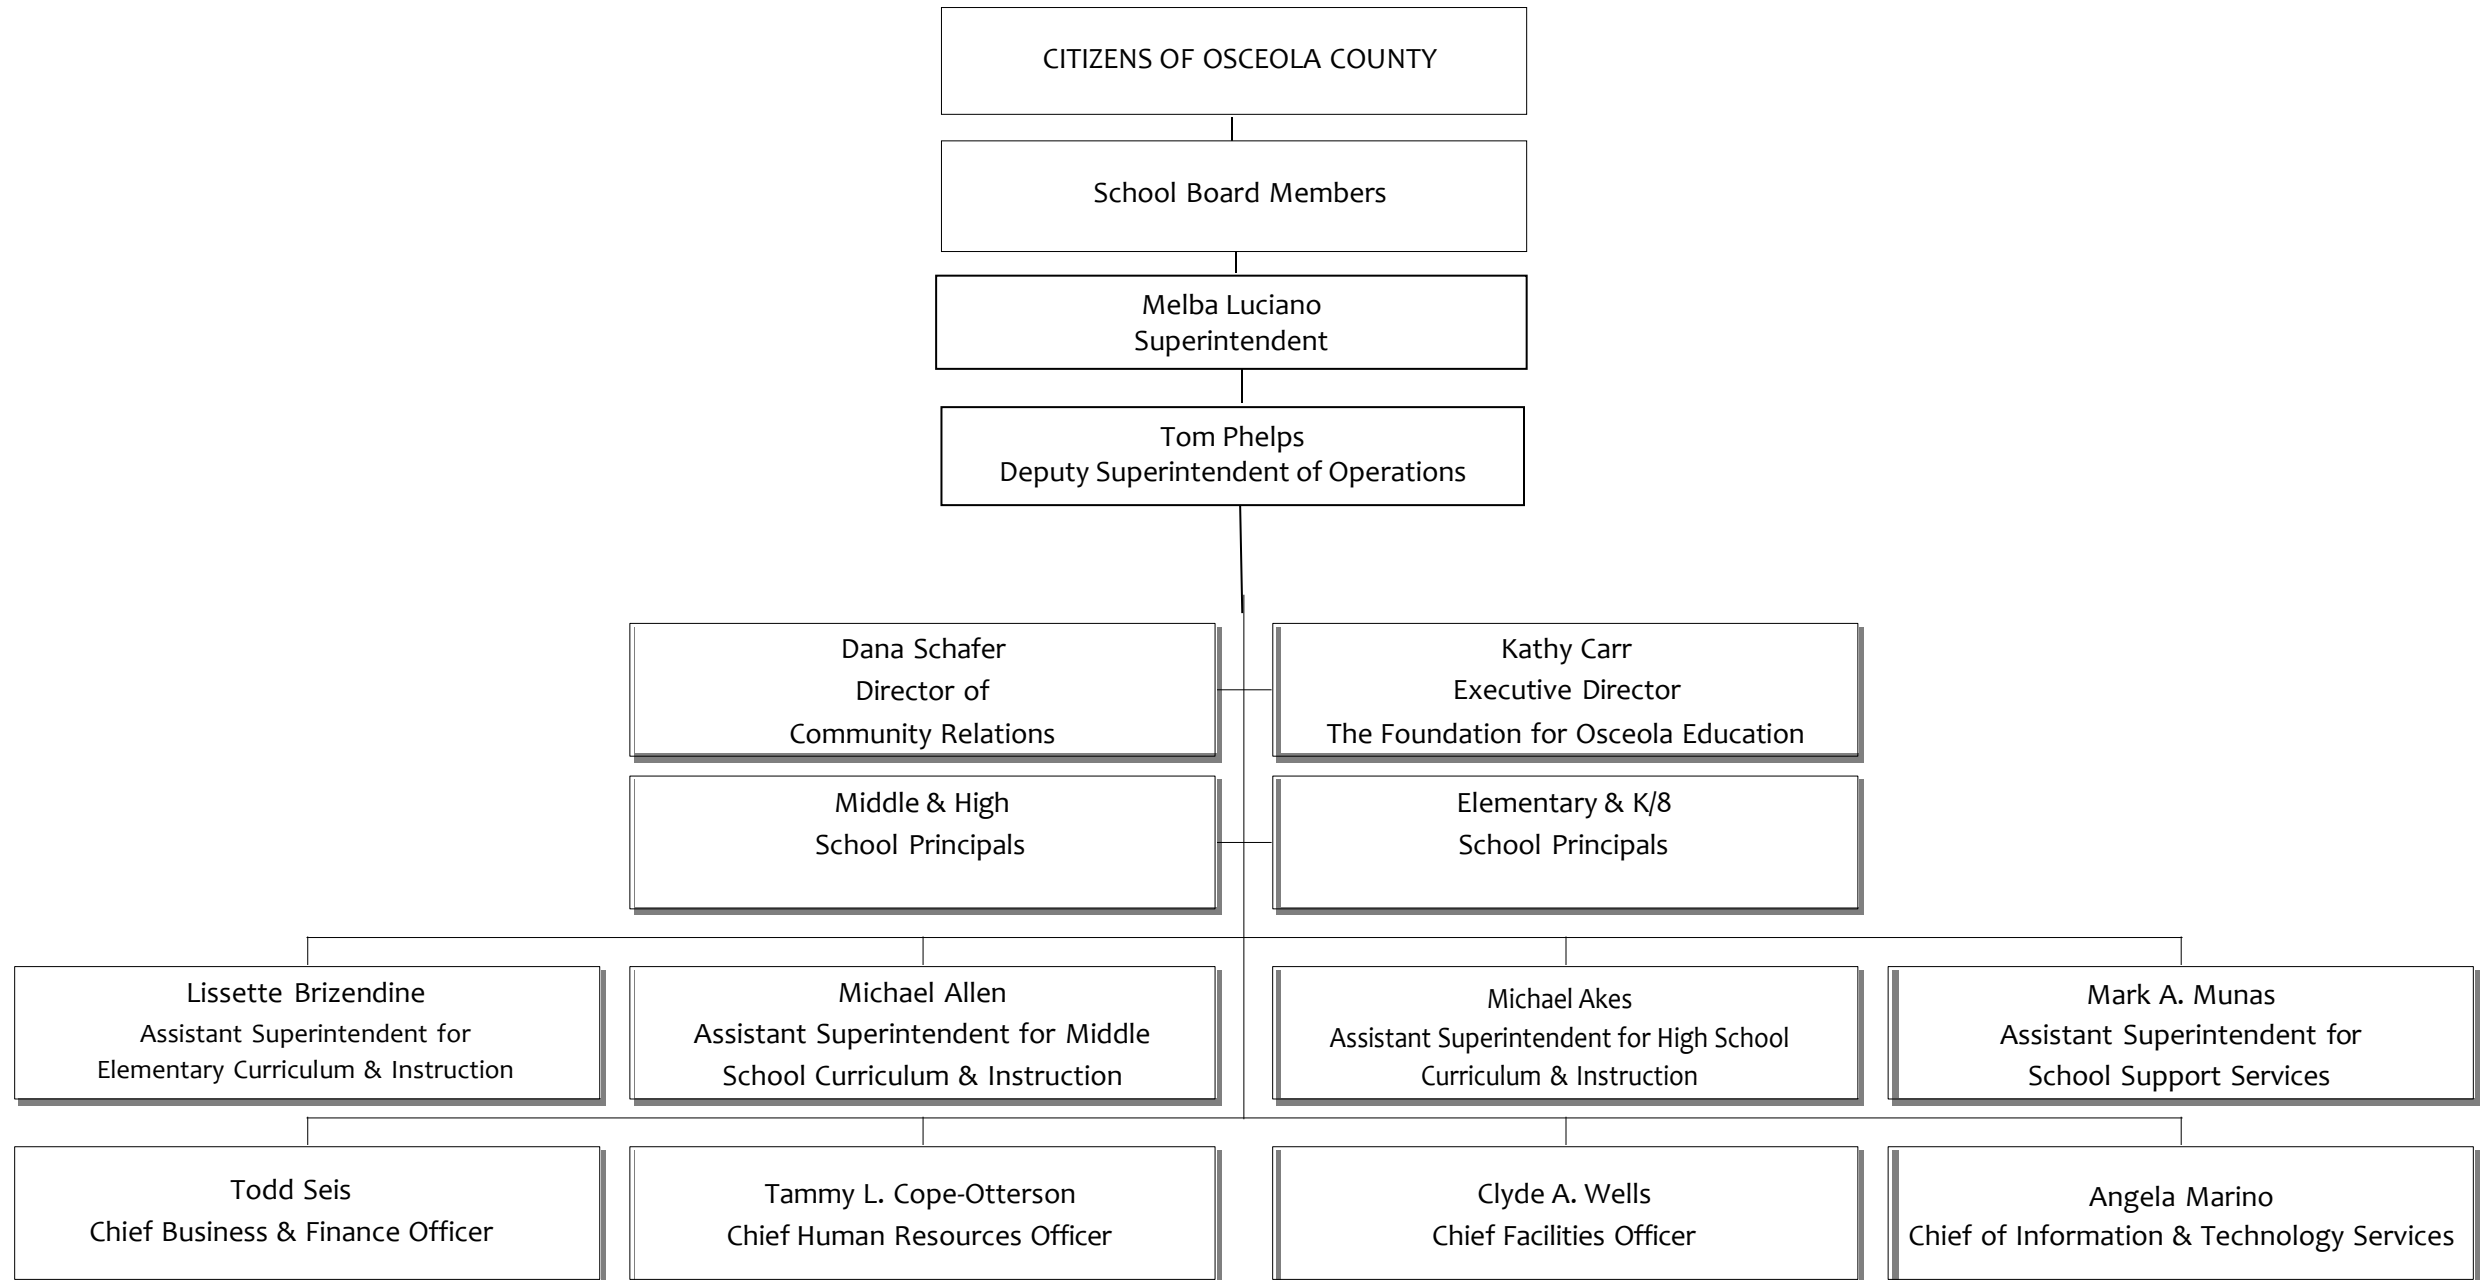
CITIZENS OF OSCEOLA COUNTY

School Board Members

Melba Luciano
Superintendent

Tom Phelps
Deputy Superintendent of Operations

Dana Schafer
Director of
Community Relations

Kathy Carr
Executive Director
The Foundation for Osceola Education

Middle & High
School Principals

Elementary & K/8
School Principals

Lissette Brizendine
Assistant Superintendent for
Elementary Curriculum & Instruction

Michael Allen
Assistant Superintendent for Middle
School Curriculum & Instruction

Michael Akes
Assistant Superintendent for High School
Curriculum & Instruction

Mark A. Munas
Assistant Superintendent for
School Support Services

Todd Seis
Chief Business & Finance Officer

Tammy L. Cope-Otterson
Chief Human Resources Officer

Clyde A. Wells
Chief Facilities Officer

Angela Marino
Chief of Information & Technology Services